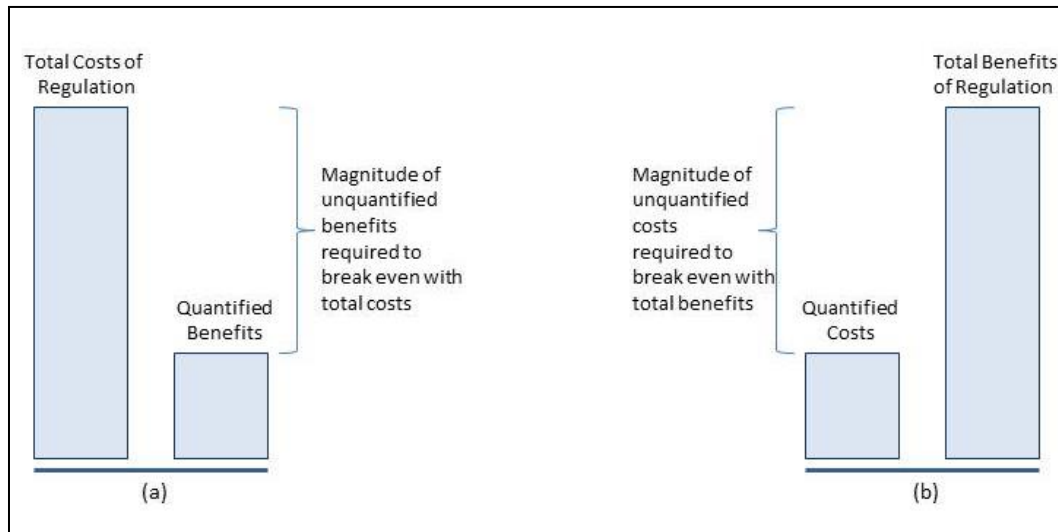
Total Costs of Regulation

Quantified Benefits

Magnitude of unquantified benefits required to break even with total costs

(a)

Total Benefits of Regulation

Magnitude of unquantified costs required to break even with total benefits

Quantified Costs

(b)